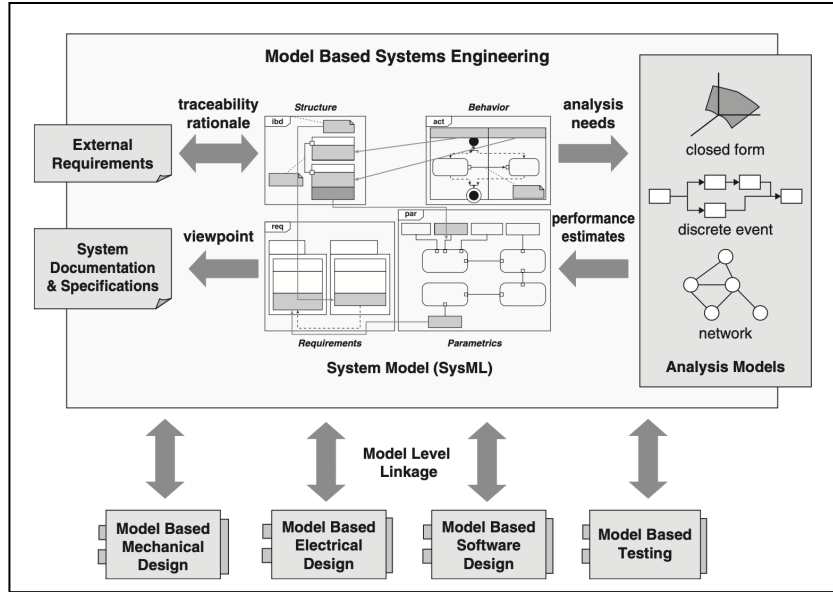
Model Based Systems Engineering

traceability rationale

External Requirements

Structure

ibd

Behavior

act

analysis needs

closed form

discrete event

network

Analysis Models

viewpoint

System Documentation & Specifications

req

par

performance estimates

Requirements

Parametrics

System Model (SysML)

Model Level Linkage

Model Based Mechanical Design

Model Based Electrical Design

Model Based Software Design

Model Based Testing